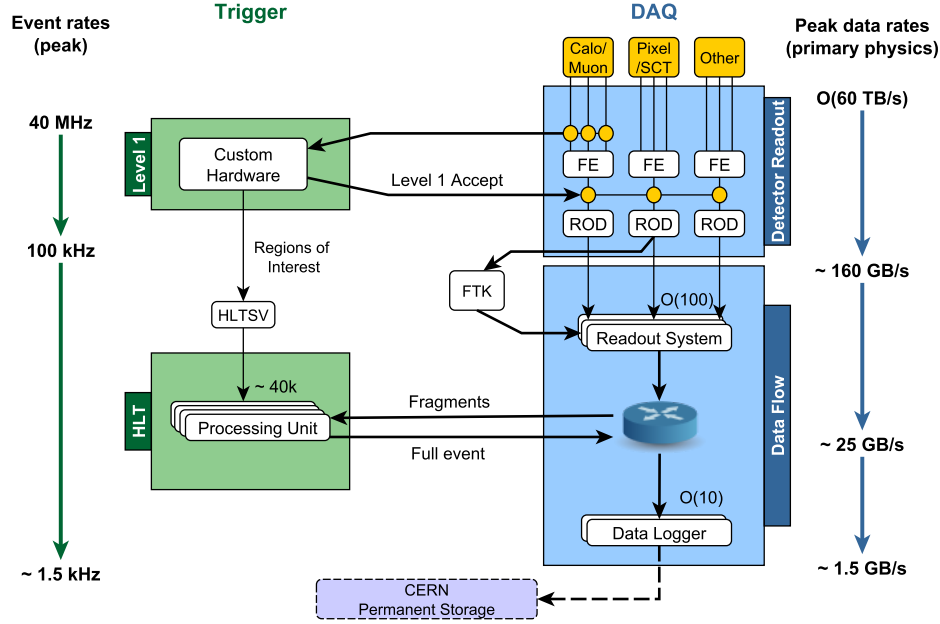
Event rates (peak)

Trigger

DAQ

Peak data rates (primary physics)

Calo/ Muon

Pixel /SCT

Other

40 MHz

O(60 TB/s)

Level 1

Custom Hardware

Detector Readout

FE

FE

FE

Level 1 Accept

ROD

ROD

ROD

100 kHz

Regions of Interest

~ 160 GB/s

FTK

O(100)

HLTSV

Readout System

~ 40k

HLT

Fragments

Processing Unit

Data Flow

Full event

~ 25 GB/s

O(10)

Data Logger

~ 1.5 kHz

~ 1.5 GB/s

CERN Permanent Storage